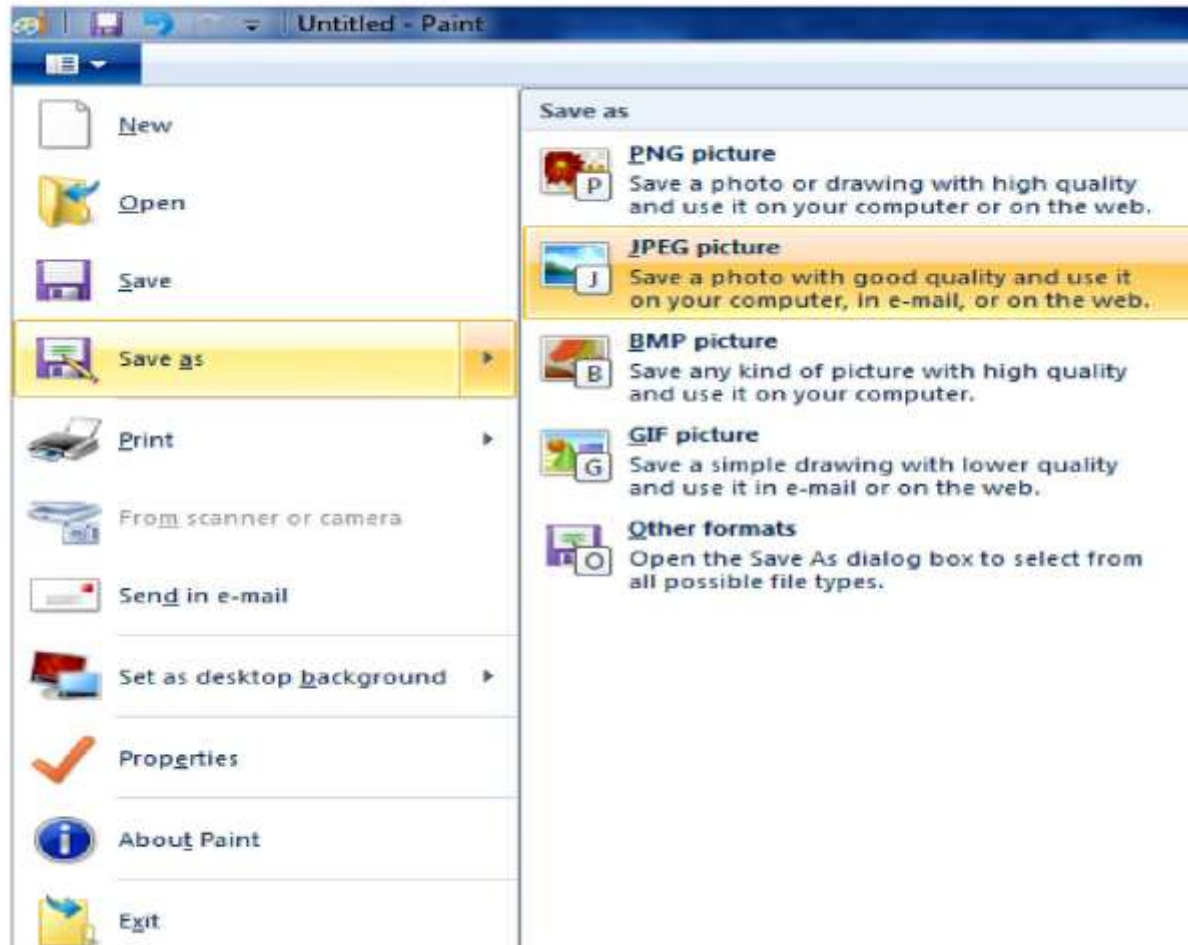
Untitled - Paint

New

Open

Save

Save as

Print

From scanner or camera

Send in e-mail

Set as desktop background

Properties

About Paint

Exit

Save as

P PNG picture
Save a photo or drawing with high quality and use it on your computer or on the web.

J JPEG picture
Save a photo with good quality and use it on your computer, in e-mail, or on the web.

B BMP picture
Save any kind of picture with high quality and use it on your computer.

G GIF picture
Save a simple drawing with lower quality and use it in e-mail or on the web.

O Other formats
Open the Save As dialog box to select from all possible file types.